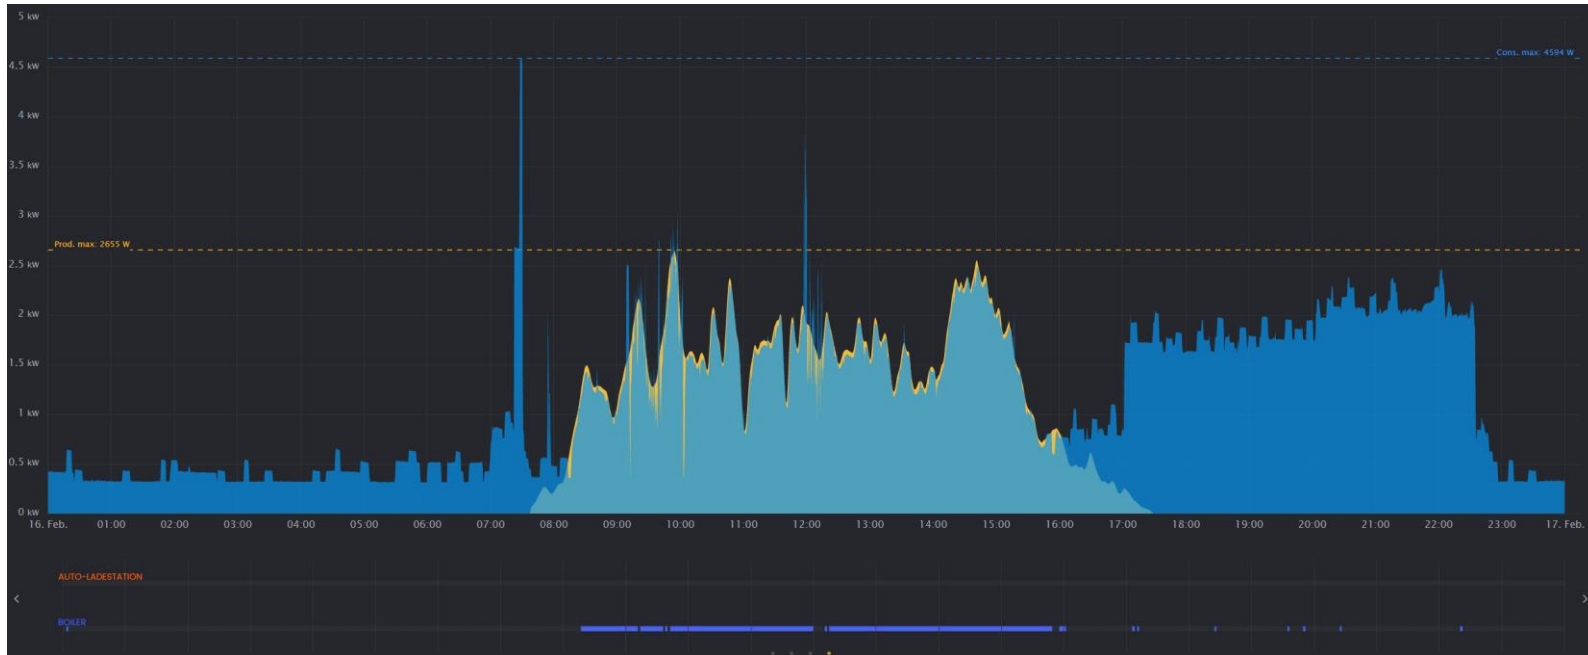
5 kW
4.5 kW
4 kW
3.5 kW
3 kW
2.5 kW
2 kW
1.5 kW
1 kW
0.5 kW
0 kW

Cons. max: 4594 W
Prod. max: 2655 W

16. Feb. 01:00 02:00 03:00 04:00 05:00 06:00 07:00 08:00 09:00 10:00 11:00 12:00 13:00 14:00 15:00 16:00 17:00 18:00 19:00 20:00 21:00 22:00 23:00 17. Feb.

AUTO-LADESTATION
<
>
BOILER